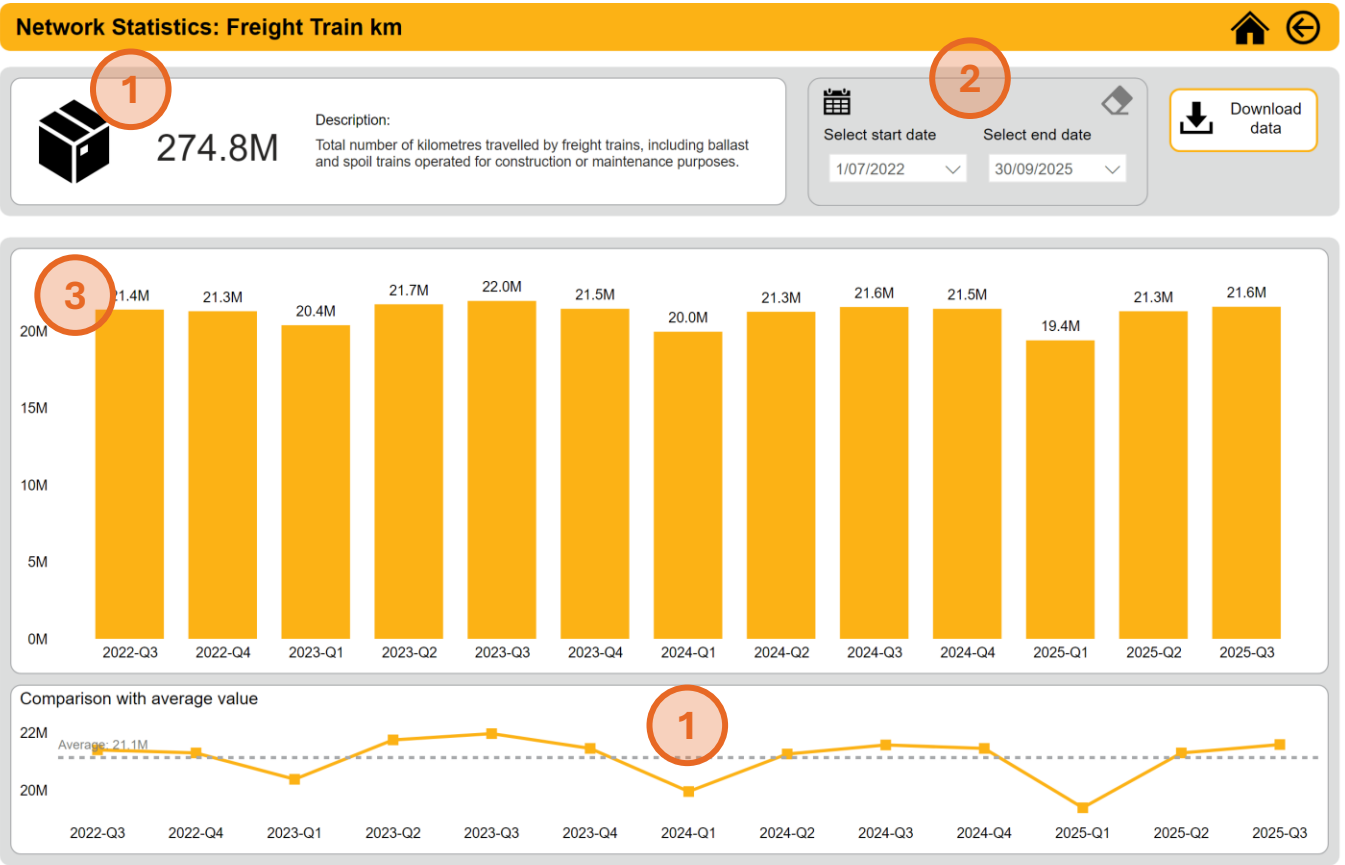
Network Statistics: Freight Train km

1

274.8M

Description:
Total number of kilometres travelled by freight trains, including ballast and spoil trains operated for construction or maintenance purposes.

2

Select start date
1/07/2022

Select end date
30/09/2025

Download data

3

| | 2022-Q3 | 2022-Q4 | 2023-Q1 | 2023-Q2 | 2023-Q3 | 2023-Q4 | 2024-Q1 | 2024-Q2 | 2024-Q3 | 2024-Q4 | 2025-Q1 | 2025-Q2 | 2025-Q3 |
|---|---|---|---|---|---|---|---|---|---|---|---|---|---|
| | 21.4M | 21.3M | 20.4M | 21.7M | 22.0M | 21.5M | 20.0M | 21.3M | 21.6M | 21.5M | 19.4M | 21.3M | 21.6M |

20M
15M
10M
5M
0M

Comparison with average value

1

22M
Average: 21.1M
20M

2022-Q3 2022-Q4 2023-Q1 2023-Q2 2023-Q3 2023-Q4 2024-Q1 2024-Q2 2024-Q3 2024-Q4 2025-Q1 2025-Q2 2025-Q3